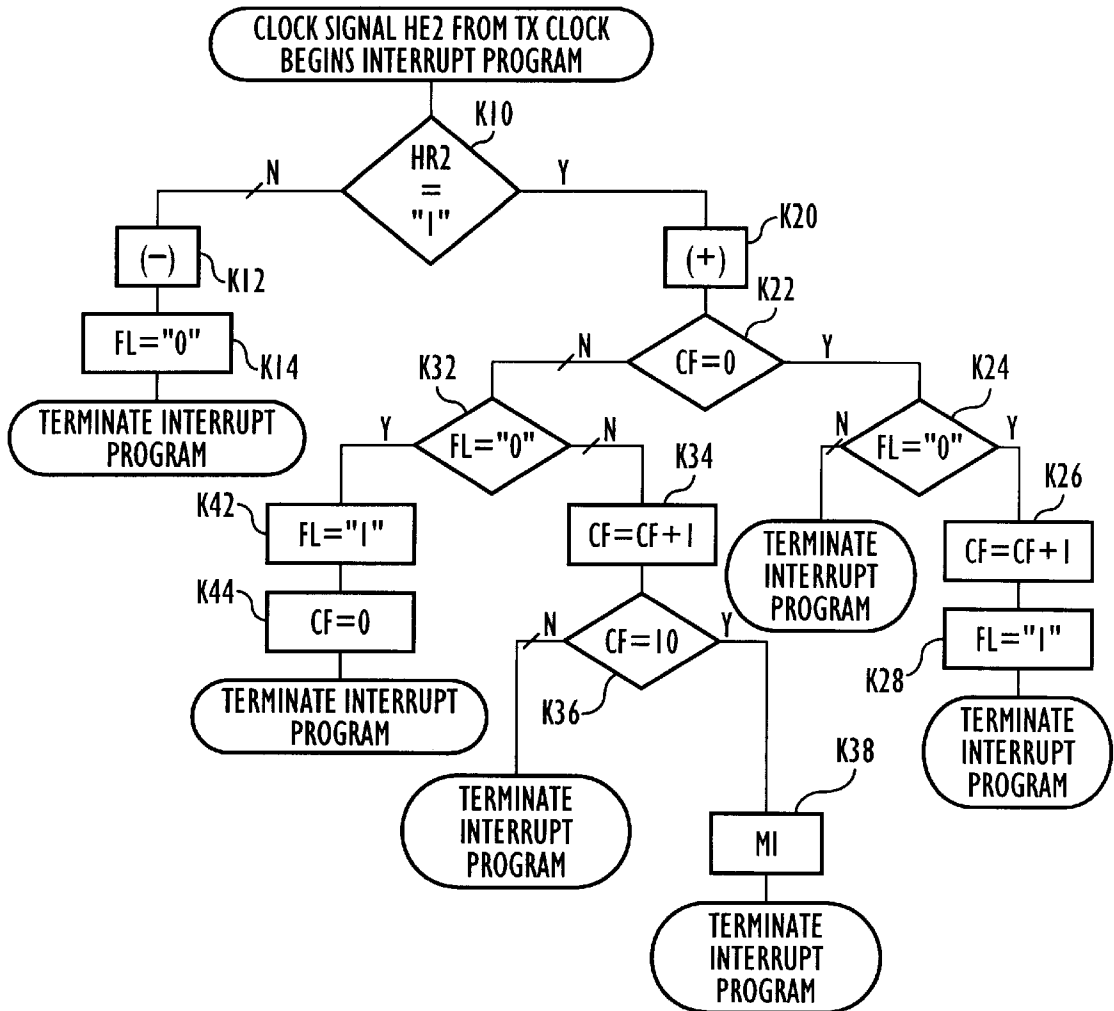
CLOCK SIGNAL HE2 FROM TX CLOCK BEGINS INTERRUPT PROGRAM

K10

HR2 = "1"

N

Y

(−)

K12

FL="0"

K14

TERMINATE INTERRUPT PROGRAM

(+)

K20

K22

CF=0

N

Y

K32

FL="0"

Y

N

K42

FL="1"

K44

CF=0

TERMINATE INTERRUPT PROGRAM

K34

CF=CF+1

CF=10

N

Y

K36

TERMINATE INTERRUPT PROGRAM

K38

MI

TERMINATE INTERRUPT PROGRAM

K24

FL="0"

N

Y

TERMINATE INTERRUPT PROGRAM

K26

CF=CF+1

FL="1"

K28

TERMINATE INTERRUPT PROGRAM